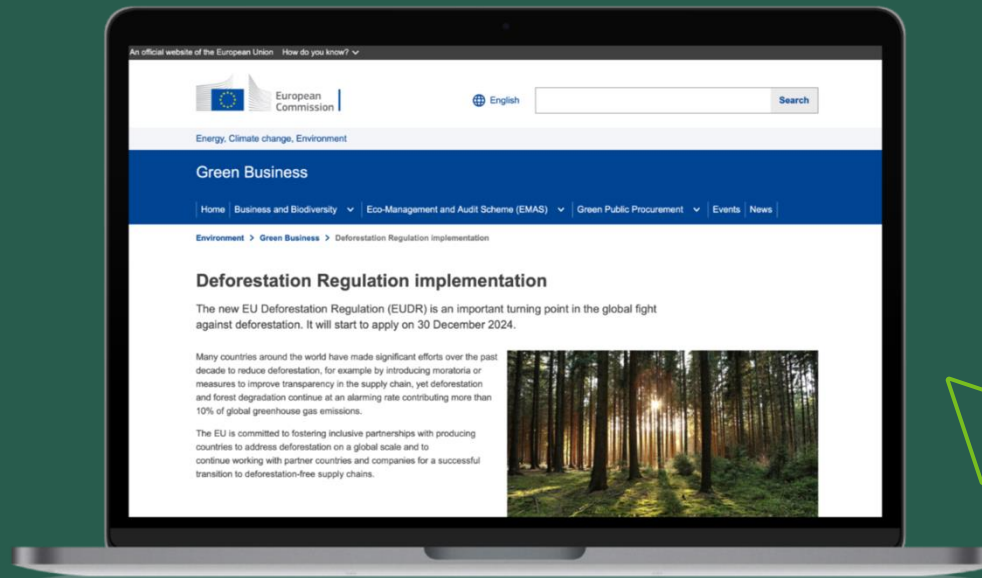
An official website of the European Union How do you know?

European Commission

English

Search

Energy, Climate change, Environment

Green Business

Home | Business and Biodiversity | Eco-Management and Audit Scheme (EMAS) | Green Public Procurement | Events | News

Environment > Green Business > Deforestation Regulation implementation

Deforestation Regulation implementation

The new EU Deforestation Regulation (EUDR) is an important turning point in the global fight against deforestation. It will start to apply on 30 December 2024.

Many countries around the world have made significant efforts over the past decade to reduce deforestation, for example by introducing moratoria or measures to improve transparency in the supply chain, yet deforestation and forest degradation continue at an alarming rate contributing more than 10% of global greenhouse gas emissions.

The EU is committed to fostering inclusive partnerships with producing countries to address deforestation on a global scale and to continue working with partner countries and companies for a successful transition to deforestation-free supply chains.